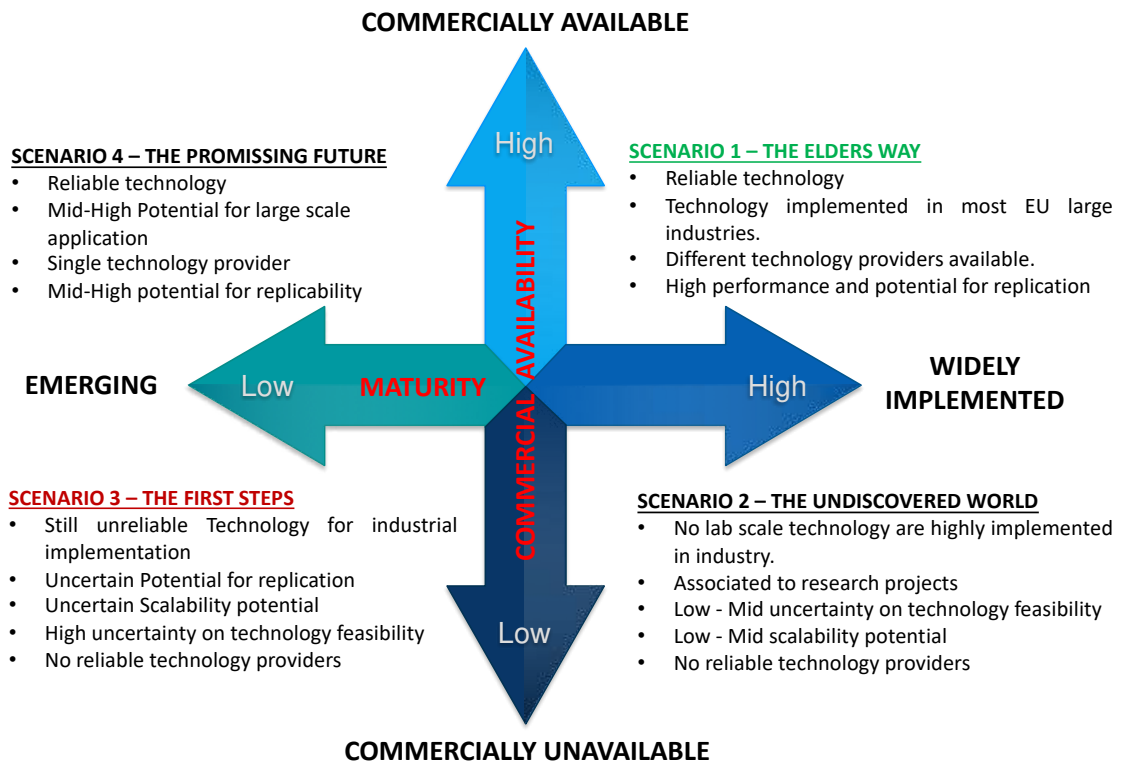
COMMERCIALLY AVAILABLE

High

SCENARIO 4 – THE PROMISSING FUTURE
• Reliable technology
• Mid-High Potential for large scale application
• Single technology provider
• Mid-High potential for replicability

SCENARIO 1 – THE ELDERS WAY
• Reliable technology
• Technology implemented in most EU large industries.
• Different technology providers available.
• High performance and potential for replication

COMMERCIAL AVAILABILITY

EMERGING

Low

MATURITY

High

WIDELY IMPLEMENTED

SCENARIO 3 – THE FIRST STEPS
• Still unreliable Technology for industrial implementation
• Uncertain Potential for replication
• Uncertain Scalability potential
• High uncertainty on technology feasibility
• No reliable technology providers

SCENARIO 2 – THE UNDISCOVERED WORLD
• No lab scale technology are highly implemented in industry.
• Associated to research projects
• Low - Mid uncertainty on technology feasibility
• Low - Mid scalability potential
• No reliable technology providers

Low

COMMERCIALLY UNAVAILABLE